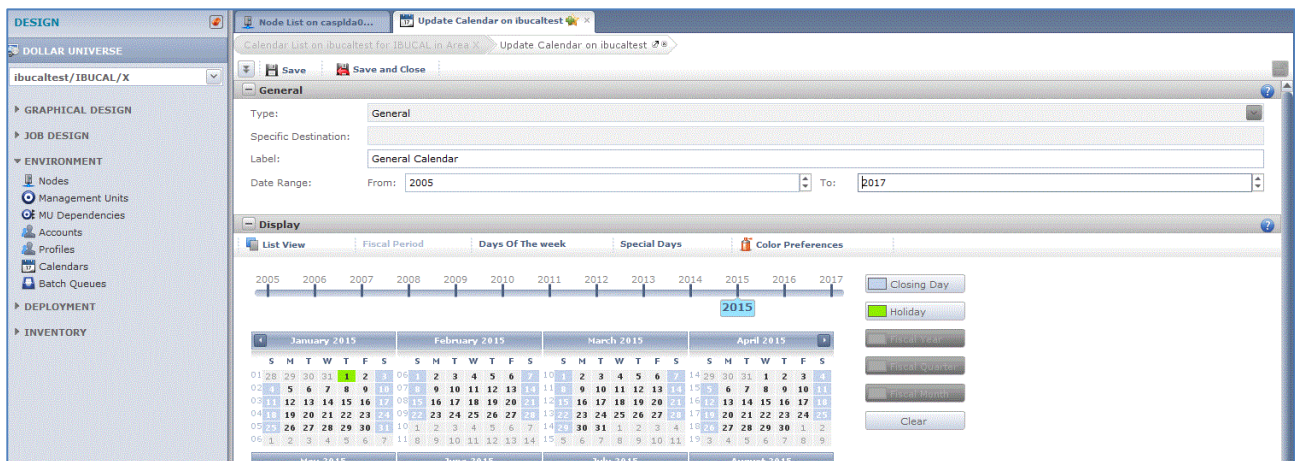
DESIGN

DOLLAR UNIVERSE

ibucaltest/IBUCAL/X

GRAPHICAL DESIGN
JOB DESIGN
ENVIRONMENT
Nodes
Management Units
MU Dependencies
Accounts
Profiles
Calendars
Batch Queues
DEPLOYMENT
INVENTORY

Node List on caspIda0...
Update Calendar on ibucaltest

Calendar List on ibucaltest for IBUCAL in Area X
Update Calendar on ibucaltest

Save
Save and Close

General
Type: General
Specific Destination:
Label: General Calendar
Date Range: From: 2005 To: 2017

Display
List View
Fiscal Period
Days Of The week
Special Days
Color Preferences

2005 2006 2007 2008 2009 2010 2011 2012 2013 2014 2015 2016 2017
2015

| | S | M | T | W | T | F | S |
|---|---|---|---|---|---|---|---|
| January 2015 | | | | | | | |
| 01 | 28 | 29 | 30 | 31 | 1 | 2 | 3 |
| 02 | 4 | 5 | 6 | 7 | 8 | 9 | 10 |
| 03 | 11 | 12 | 13 | 14 | 15 | 16 | 17 |
| 04 | 18 | 19 | 20 | 21 | 22 | 23 | 24 |
| 05 | 25 | 26 | 27 | 28 | 29 | 30 | 31 |
| 06 | 1 | 2 | 3 | 4 | 5 | 6 | 7 |

| | S | M | T | W | T | F | S |
|---|---|---|---|---|---|---|---|
| February 2015 | | | | | | | |
| 06 | 1 | 2 | 3 | 4 | 5 | 6 | 7 |
| 07 | 8 | 9 | 10 | 11 | 12 | 13 | 14 |
| 08 | 15 | 16 | 17 | 18 | 19 | 20 | 21 |
| 09 | 22 | 23 | 24 | 25 | 26 | 27 | 28 |
| 10 | 1 | 2 | 3 | 4 | 5 | 6 | 7 |
| 11 | 8 | 9 | 10 | 11 | 12 | 13 | 14 |

| | S | M | T | W | T | F | S |
|---|---|---|---|---|---|---|---|
| March 2015 | | | | | | | |
| 10 | 1 | 2 | 3 | 4 | 5 | 6 | 7 |
| 11 | 8 | 9 | 10 | 11 | 12 | 13 | 14 |
| 12 | 15 | 16 | 17 | 18 | 19 | 20 | 21 |
| 13 | 22 | 23 | 24 | 25 | 26 | 27 | 28 |
| 14 | 29 | 30 | 31 | 1 | 2 | 3 | 4 |
| 15 | 5 | 6 | 7 | 8 | 9 | 10 | 11 |

| | S | M | T | W | T | F | S |
|---|---|---|---|---|---|---|---|
| April 2015 | | | | | | | |
| 14 | 29 | 30 | 31 | 1 | 2 | 3 | 4 |
| 15 | 5 | 6 | 7 | 8 | 9 | 10 | 11 |
| 16 | 12 | 13 | 14 | 15 | 16 | 17 | 18 |
| 17 | 19 | 20 | 21 | 22 | 23 | 24 | 25 |
| 18 | 26 | 27 | 28 | 29 | 30 | 1 | 2 |
| 19 | 3 | 4 | 5 | 6 | 7 | 8 | 9 |

Closing Day
Holiday
Fiscal Year
Fiscal Quarter
Fiscal Month
Clear